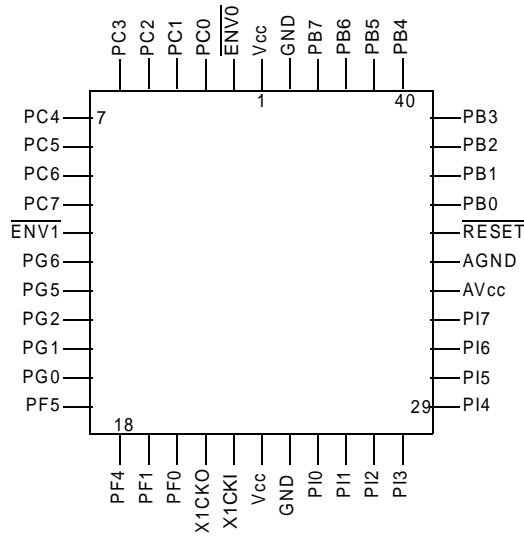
PC3
PC2
PC1
PC0
$\overline{ENV0}$
Vcc
GND
PB7
PB6
PB5
PB4

1
40
7

PC4
PC5
PC6
PC7
$\overline{ENV1}$
PG6
PG5
PG2
PG1
PG0
PF5

PB3
PB2
PB1
PB0
$\overline{RESET}$
AGND
AVcc
PI7
PI6
PI5
PI4

18
29

PF4
PF1
PF0
X1CKO
X1CKI
Vcc
GND
PI0
PI1
PI2
PI3